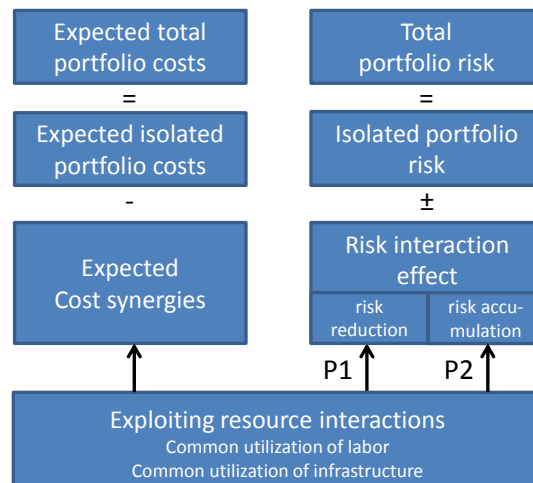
Expected total portfolio costs

=

Expected isolated portfolio costs

-

Expected Cost synergies

Total portfolio risk

=

Isolated portfolio risk

±

Risk interaction effect

risk reduction

risk accumulation

P1

P2

Exploiting resource interactions
Common utilization of labor
Common utilization of infrastructure